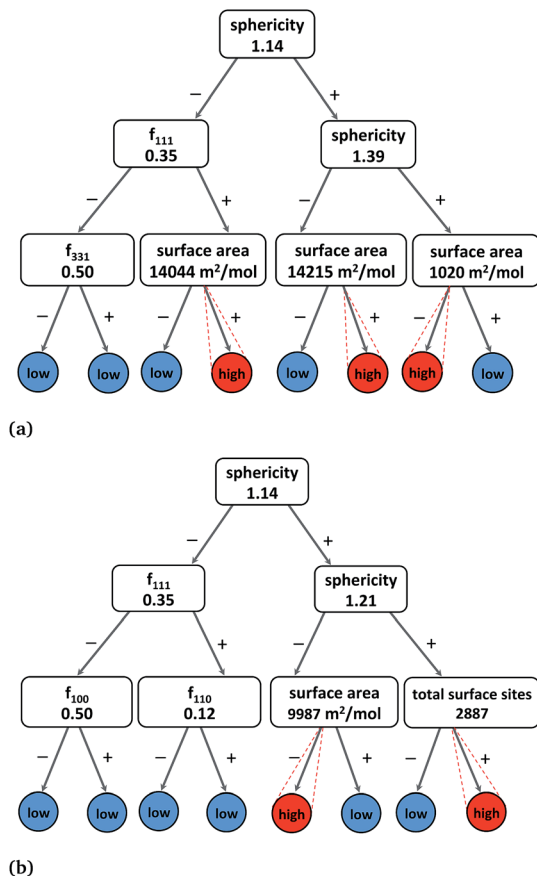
sphericity
1.14

−
+

$f_{111}$
0.35

sphericity
1.39

−
+
−
+

$f_{331}$
0.50

surface area
14044 m²/mol

surface area
14215 m²/mol

surface area
1020 m²/mol

−
+
−
+
−
+
−
+

low
low
low
high
low
high
high
low

(a)

sphericity
1.14

−
+

$f_{111}$
0.35

sphericity
1.21

−
+
−
+

$f_{100}$
0.50

$f_{110}$
0.12

surface area
9987 m²/mol

total surface sites
2887

−
+
−
+
−
+
−
+

low
low
low
low
high
low
low
high

(b)